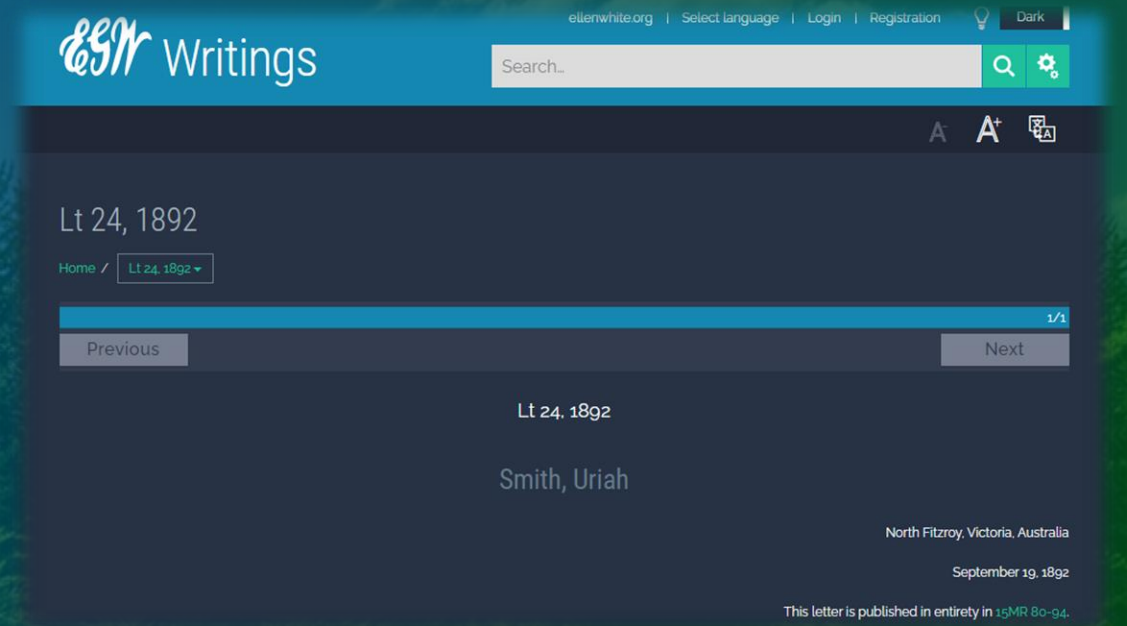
EGW Writings

ellenwhite.org | Select language | Login | Registration

Dark

Search...

A A+

Lt 24, 1892

Home / Lt 24, 1892

1/1

Previous

Next

Lt 24, 1892

Smith, Uriah

North Fitzroy, Victoria, Australia

September 19, 1892

This letter is published in entirety in 15MR 80-94.